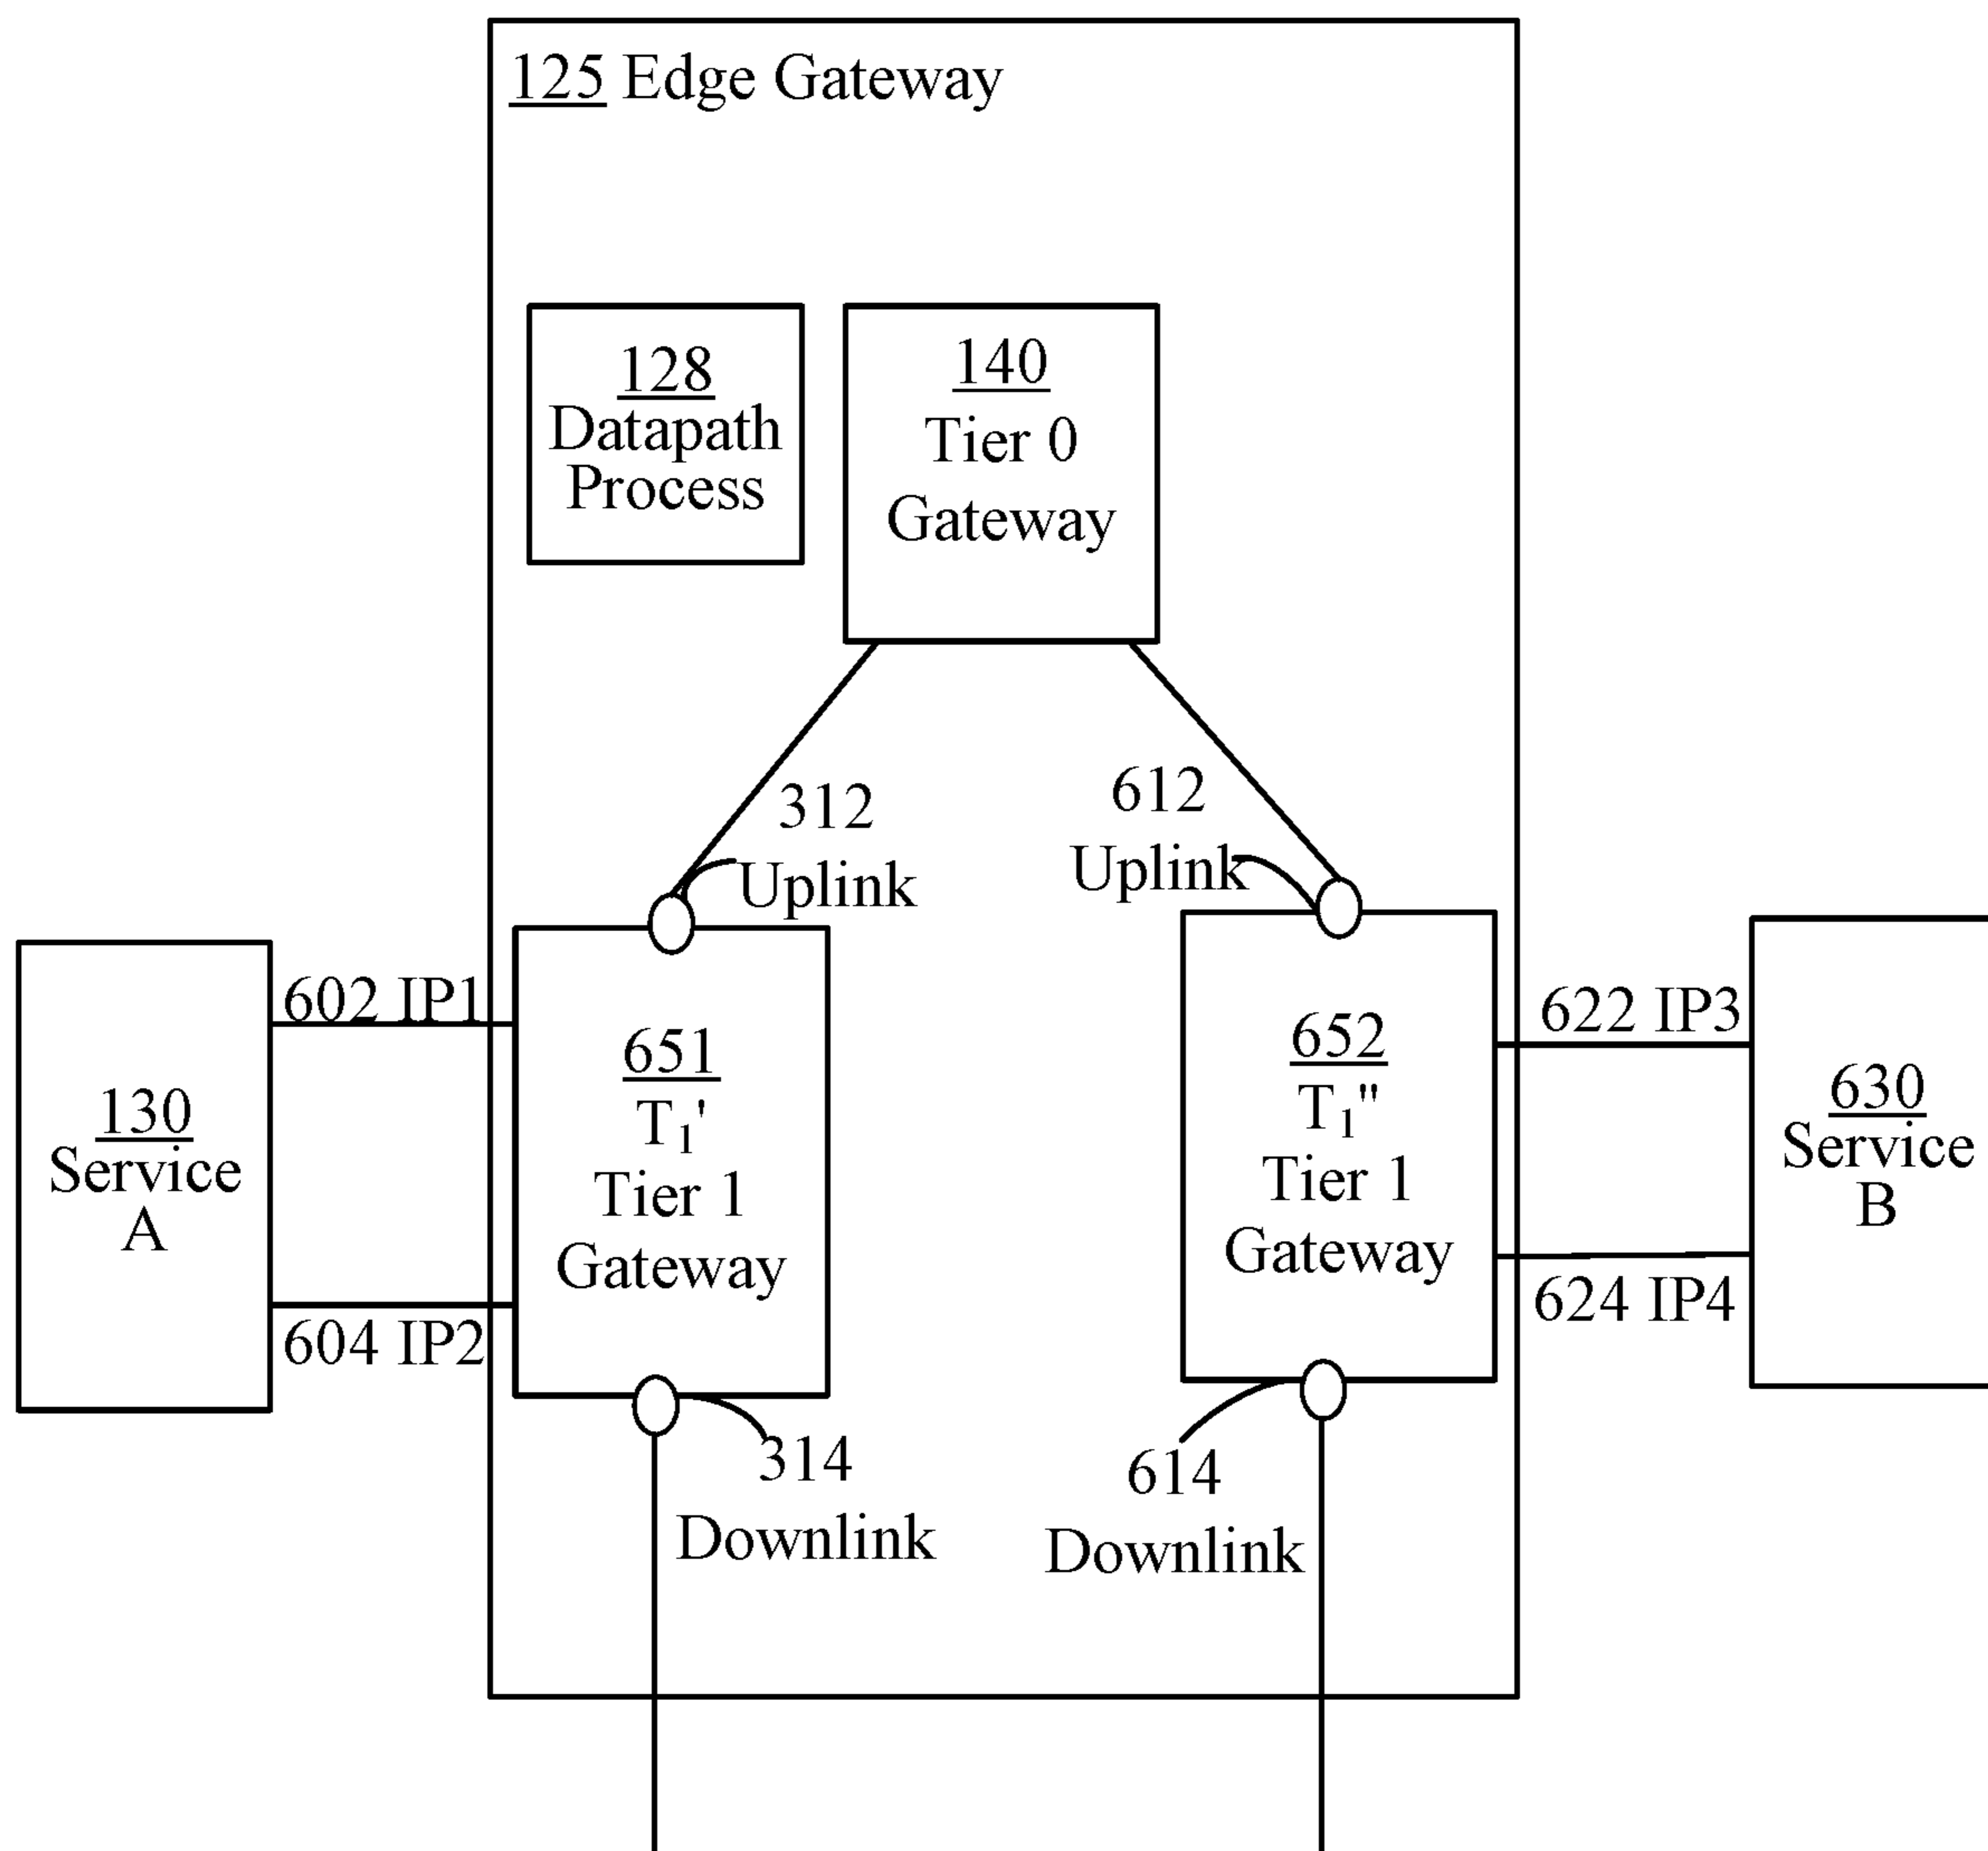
125 Edge Gateway

128
Datapath
Process

140
Tier 0
Gateway

312
Uplink

612
Uplink

130
Service
A

602 IP1

604 IP2

651
$T_1$'
Tier 1
Gateway

652
$T_1$"
Tier 1
Gateway

622 IP3

624 IP4

630
Service
B

314
Downlink

614
Downlink